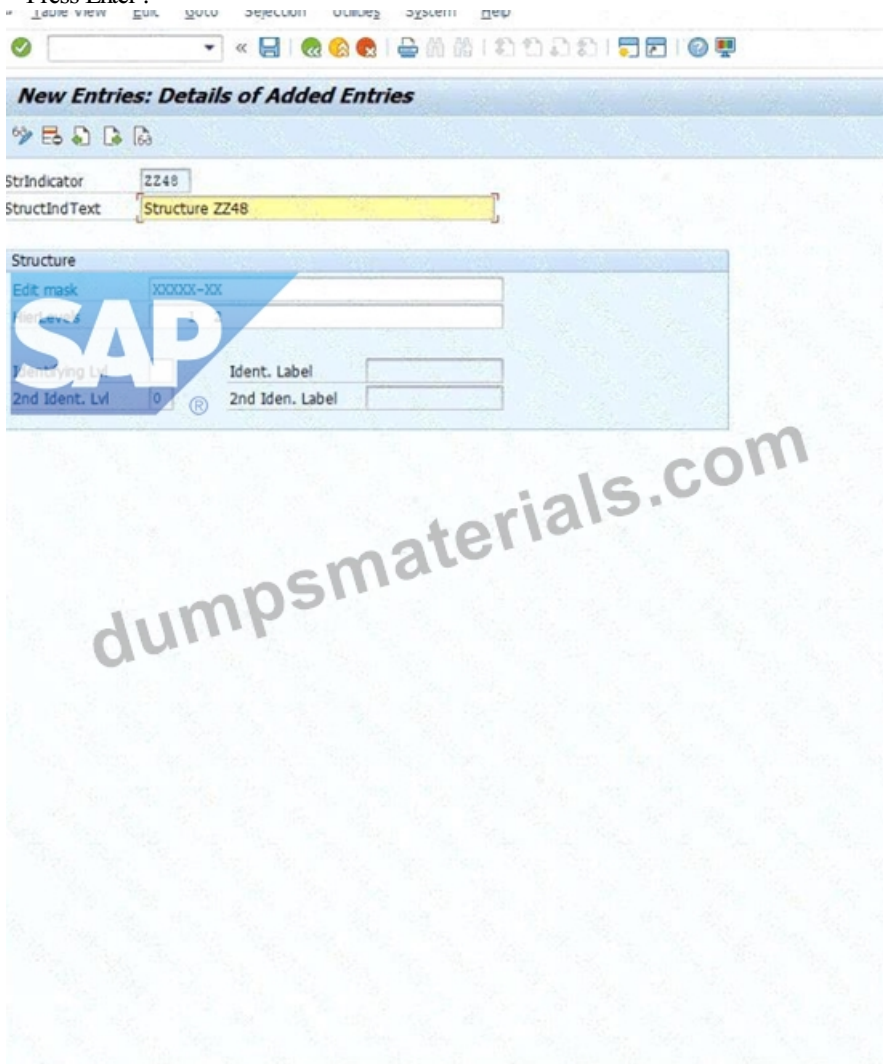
Press Enter.
Table View Edit Goto Selection Utilities System Help

New Entries: Details of Added Entries

StrIndicator ZZ48
StructIndText Structure ZZ48

Structure
Edit mask XXXXX-XX
HierLevels
Identifying Lvl
Ident. Label
2nd Ident. Lvl 0
2nd Iden. Label

SAP ®

dumpsmaterials.com